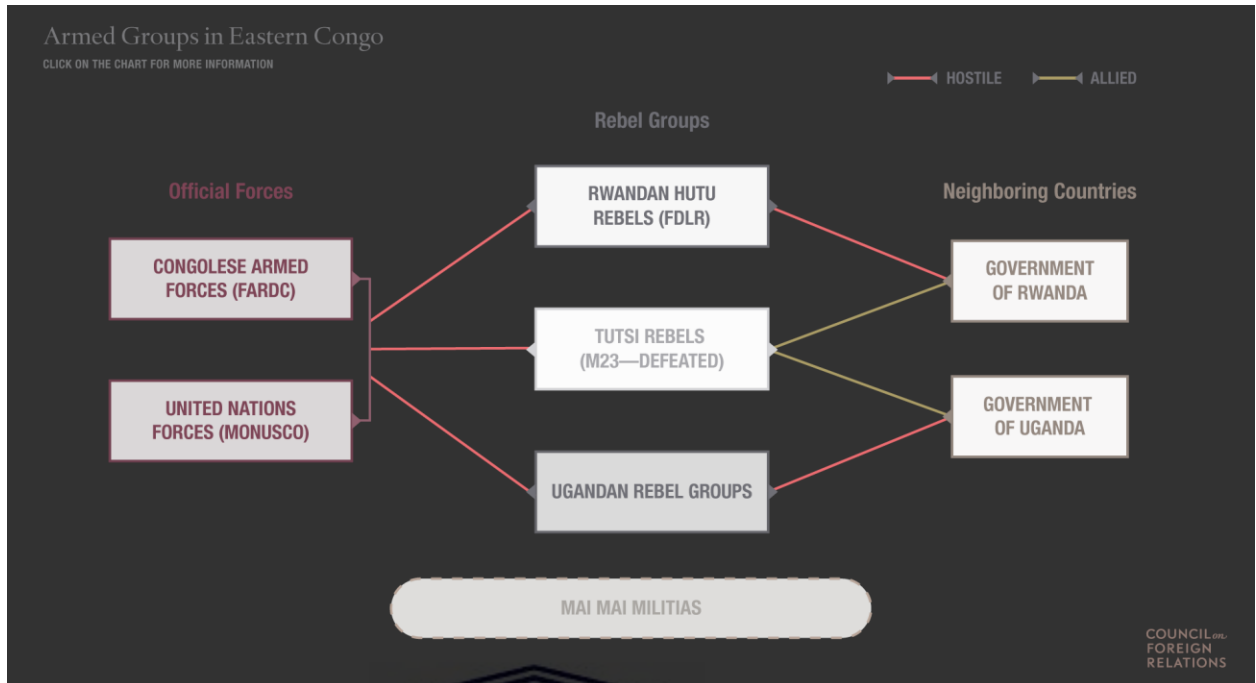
Armed Groups in Eastern Congo
CLICK ON THE CHART FOR MORE INFORMATION

HOSTILE
ALLIED

Rebel Groups

Official Forces

Neighboring Countries

RWANDAN HUTU REBELS (FDLR)

CONGOLESE ARMED FORCES (FARDC)

GOVERNMENT OF RWANDA

TUTSI REBELS (M23—DEFEATED)

UNITED NATIONS FORCES (MONUSCO)

GOVERNMENT OF UGANDA

UGANDAN REBEL GROUPS

MAI MAI MILITIAS

COUNCIL on FOREIGN RELATIONS